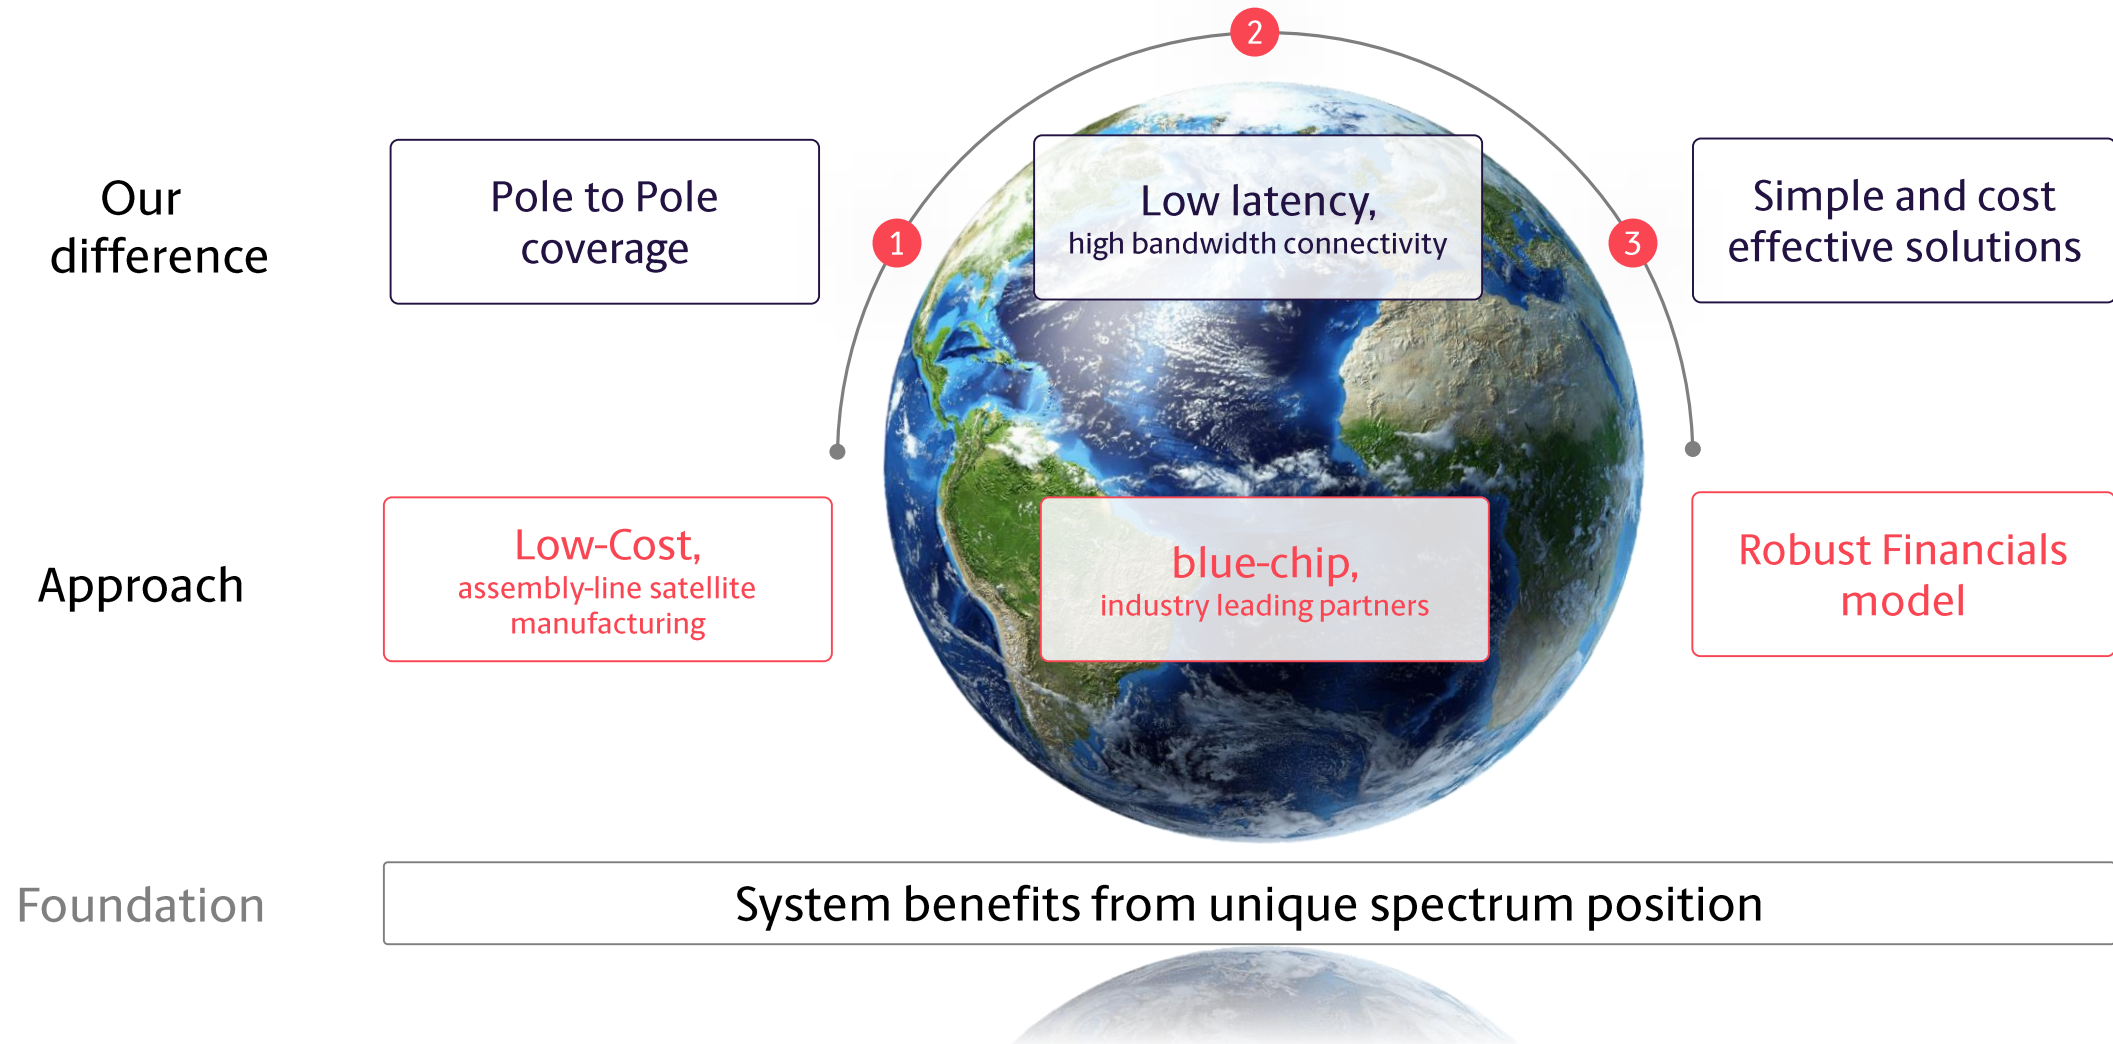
2

1

3

Our difference

Pole to Pole coverage

Low latency,
high bandwidth connectivity

Simple and cost effective solutions

Approach

Low-Cost,
assembly-line satellite manufacturing

blue-chip,
industry leading partners

Robust Financials model

Foundation

System benefits from unique spectrum position